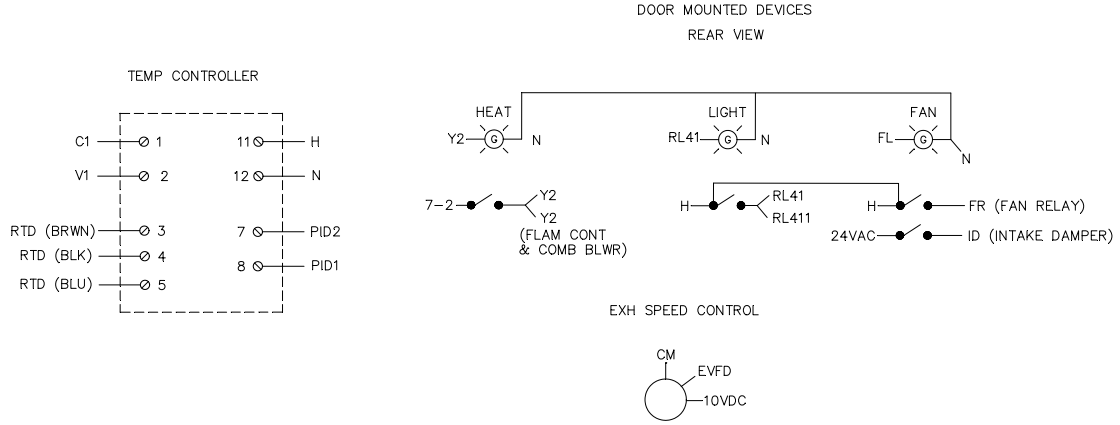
DOOR MOUNTED DEVICES
REAR VIEW

TEMP CONTROLLER

C1 1
V1 2
RTD (BRWN) 3
RTD (BLK) 4
RTD (BLU) 5
11 H
12 N
7 PID2
8 PID1

HEAT
Y2 G N
LIGHT
RL41 G N
FAN
FL G N

7-2 Y2
Y2
(FLAM CONT
& COMB BLWR)

H RL41
RL411
H FR (FAN RELAY)
24VAC ID (INTAKE DAMPER)

EXH SPEED CONTROL

CM
EVFD
10VDC